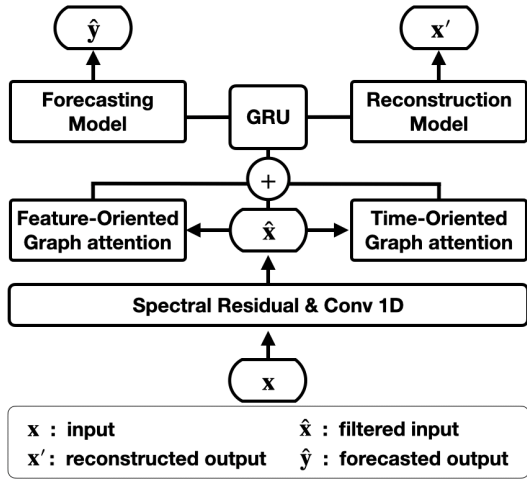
$\hat{\mathbf{y}}$

$\mathbf{x}'$

Forecasting Model

GRU

Reconstruction Model

+

Feature-Oriented Graph attention

$\hat{\mathbf{x}}$

Time-Oriented Graph attention

Spectral Residual & Conv 1D

$\mathbf{x}$

$\mathbf{x}$ : input

$\hat{\mathbf{x}}$ : filtered input

$\mathbf{x}'$: reconstructed output

$\hat{\mathbf{y}}$ : forecasted output